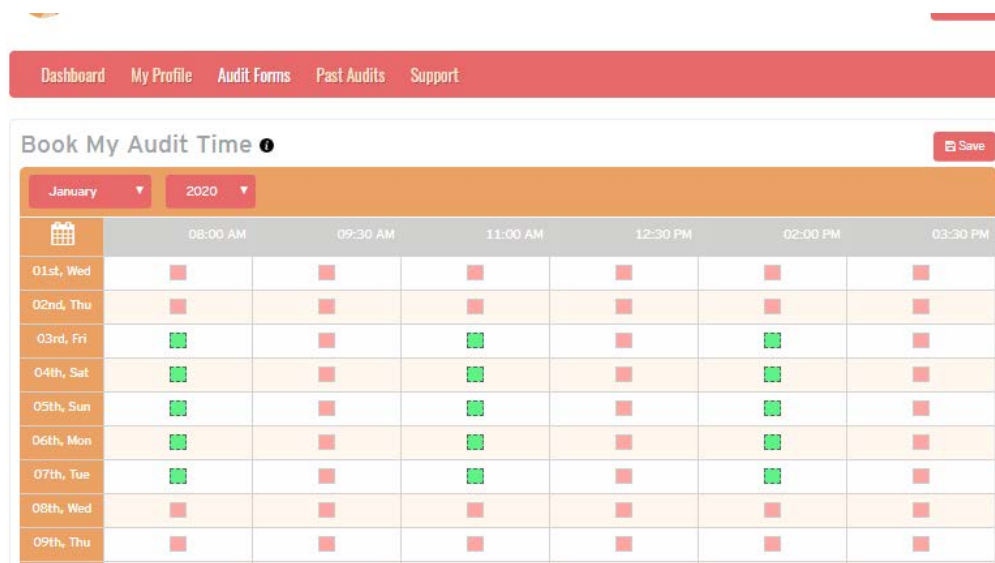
Dashboard My Profile Audit Forms Past Audits Support

Book My Audit Time

Save

January 2020

| | 08:00 AM | 09:30 AM | 11:00 AM | 12:30 PM | 02:00 PM | 03:30 PM |
|---|---|---|---|---|---|---|
| 01st, Wed | | | | | | |
| 02nd, Thu | | | | | | |
| 03rd, Fri | | | | | | |
| 04th, Sat | | | | | | |
| 05th, Sun | | | | | | |
| 06th, Mon | | | | | | |
| 07th, Tue | | | | | | |
| 08th, Wed | | | | | | |
| 09th, Thu | | | | | | |